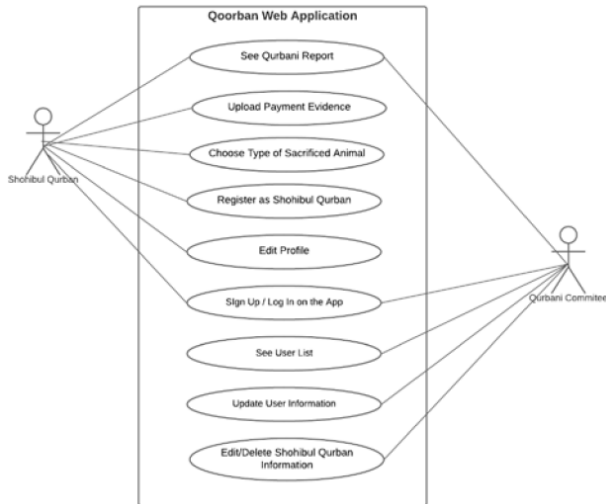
Qoorban Web Application

See Qurbani Report

Upload Payment Evidence

Choose Type of Sacrificed Animal

Register as Shohibul Qurban

Edit Profile

Sign Up / Log In on the App

See User List

Update User Information

Edit/Delete Shohibul Qurban Information

Shohibul Qurban

Qurbani Commitee